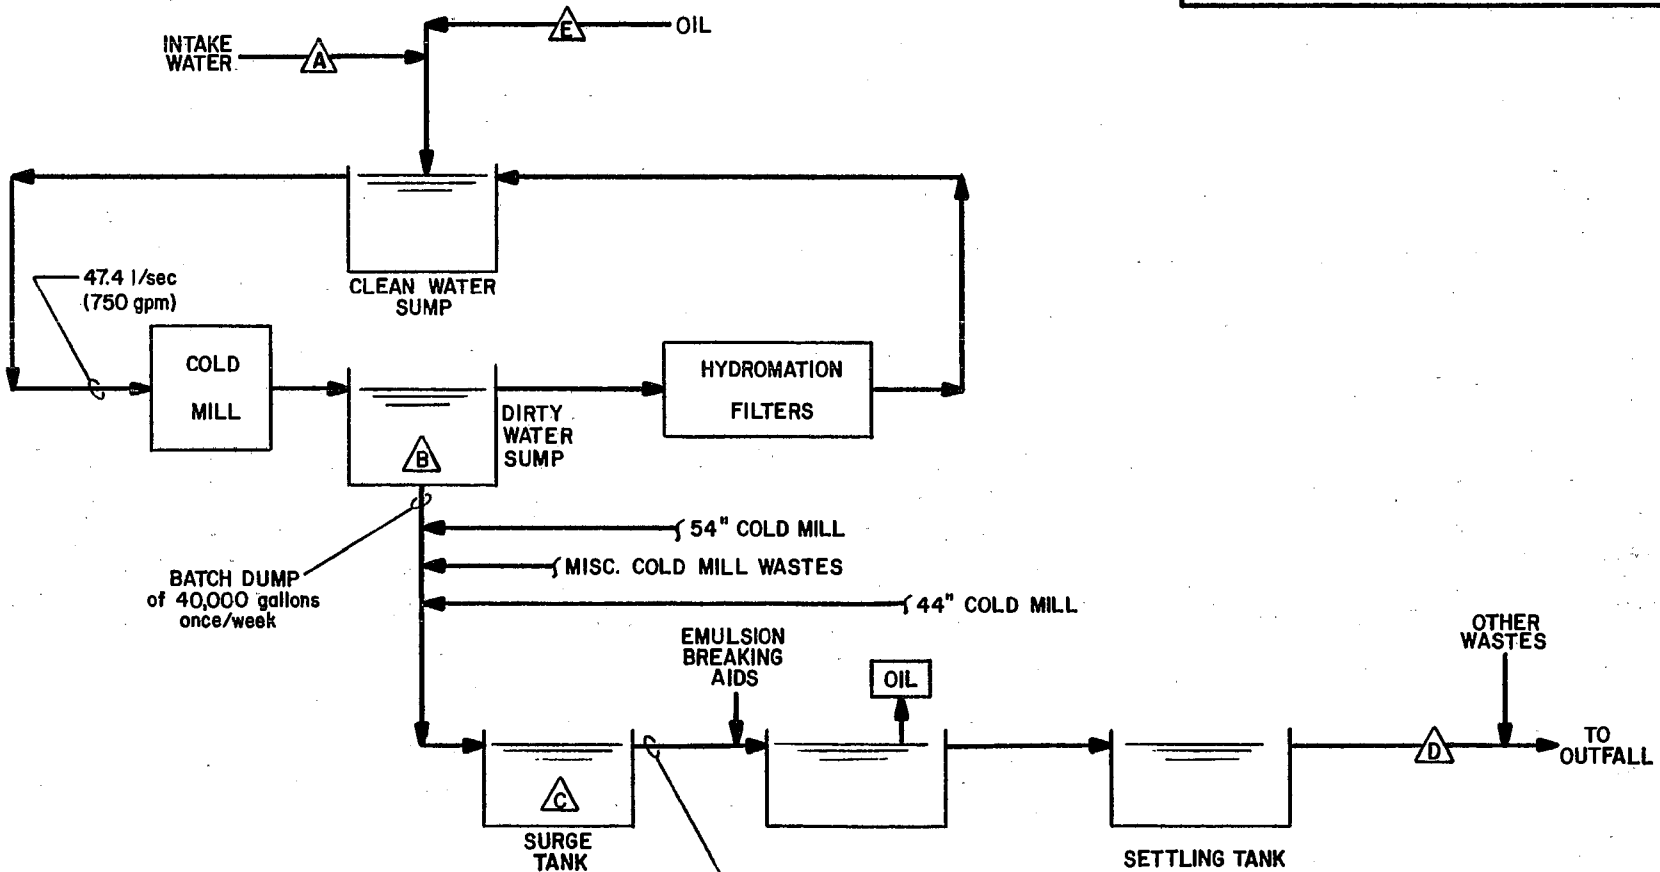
INTAKE WATER
A
E
OIL
CLEAN WATER SUMP
47.4 l/sec (750 gpm)
COLD MILL
DIRTY WATER SUMP
B
HYDROMATION FILTERS
54" COLD MILL
MISC. COLD MILL WASTES
44" COLD MILL
BATCH DUMP of 40,000 gallons once/week
EMULSION BREAKING AIDS
OIL
OTHER WASTES
C
SURGE TANK
D
TO OUTFALL
SETTLING TANK